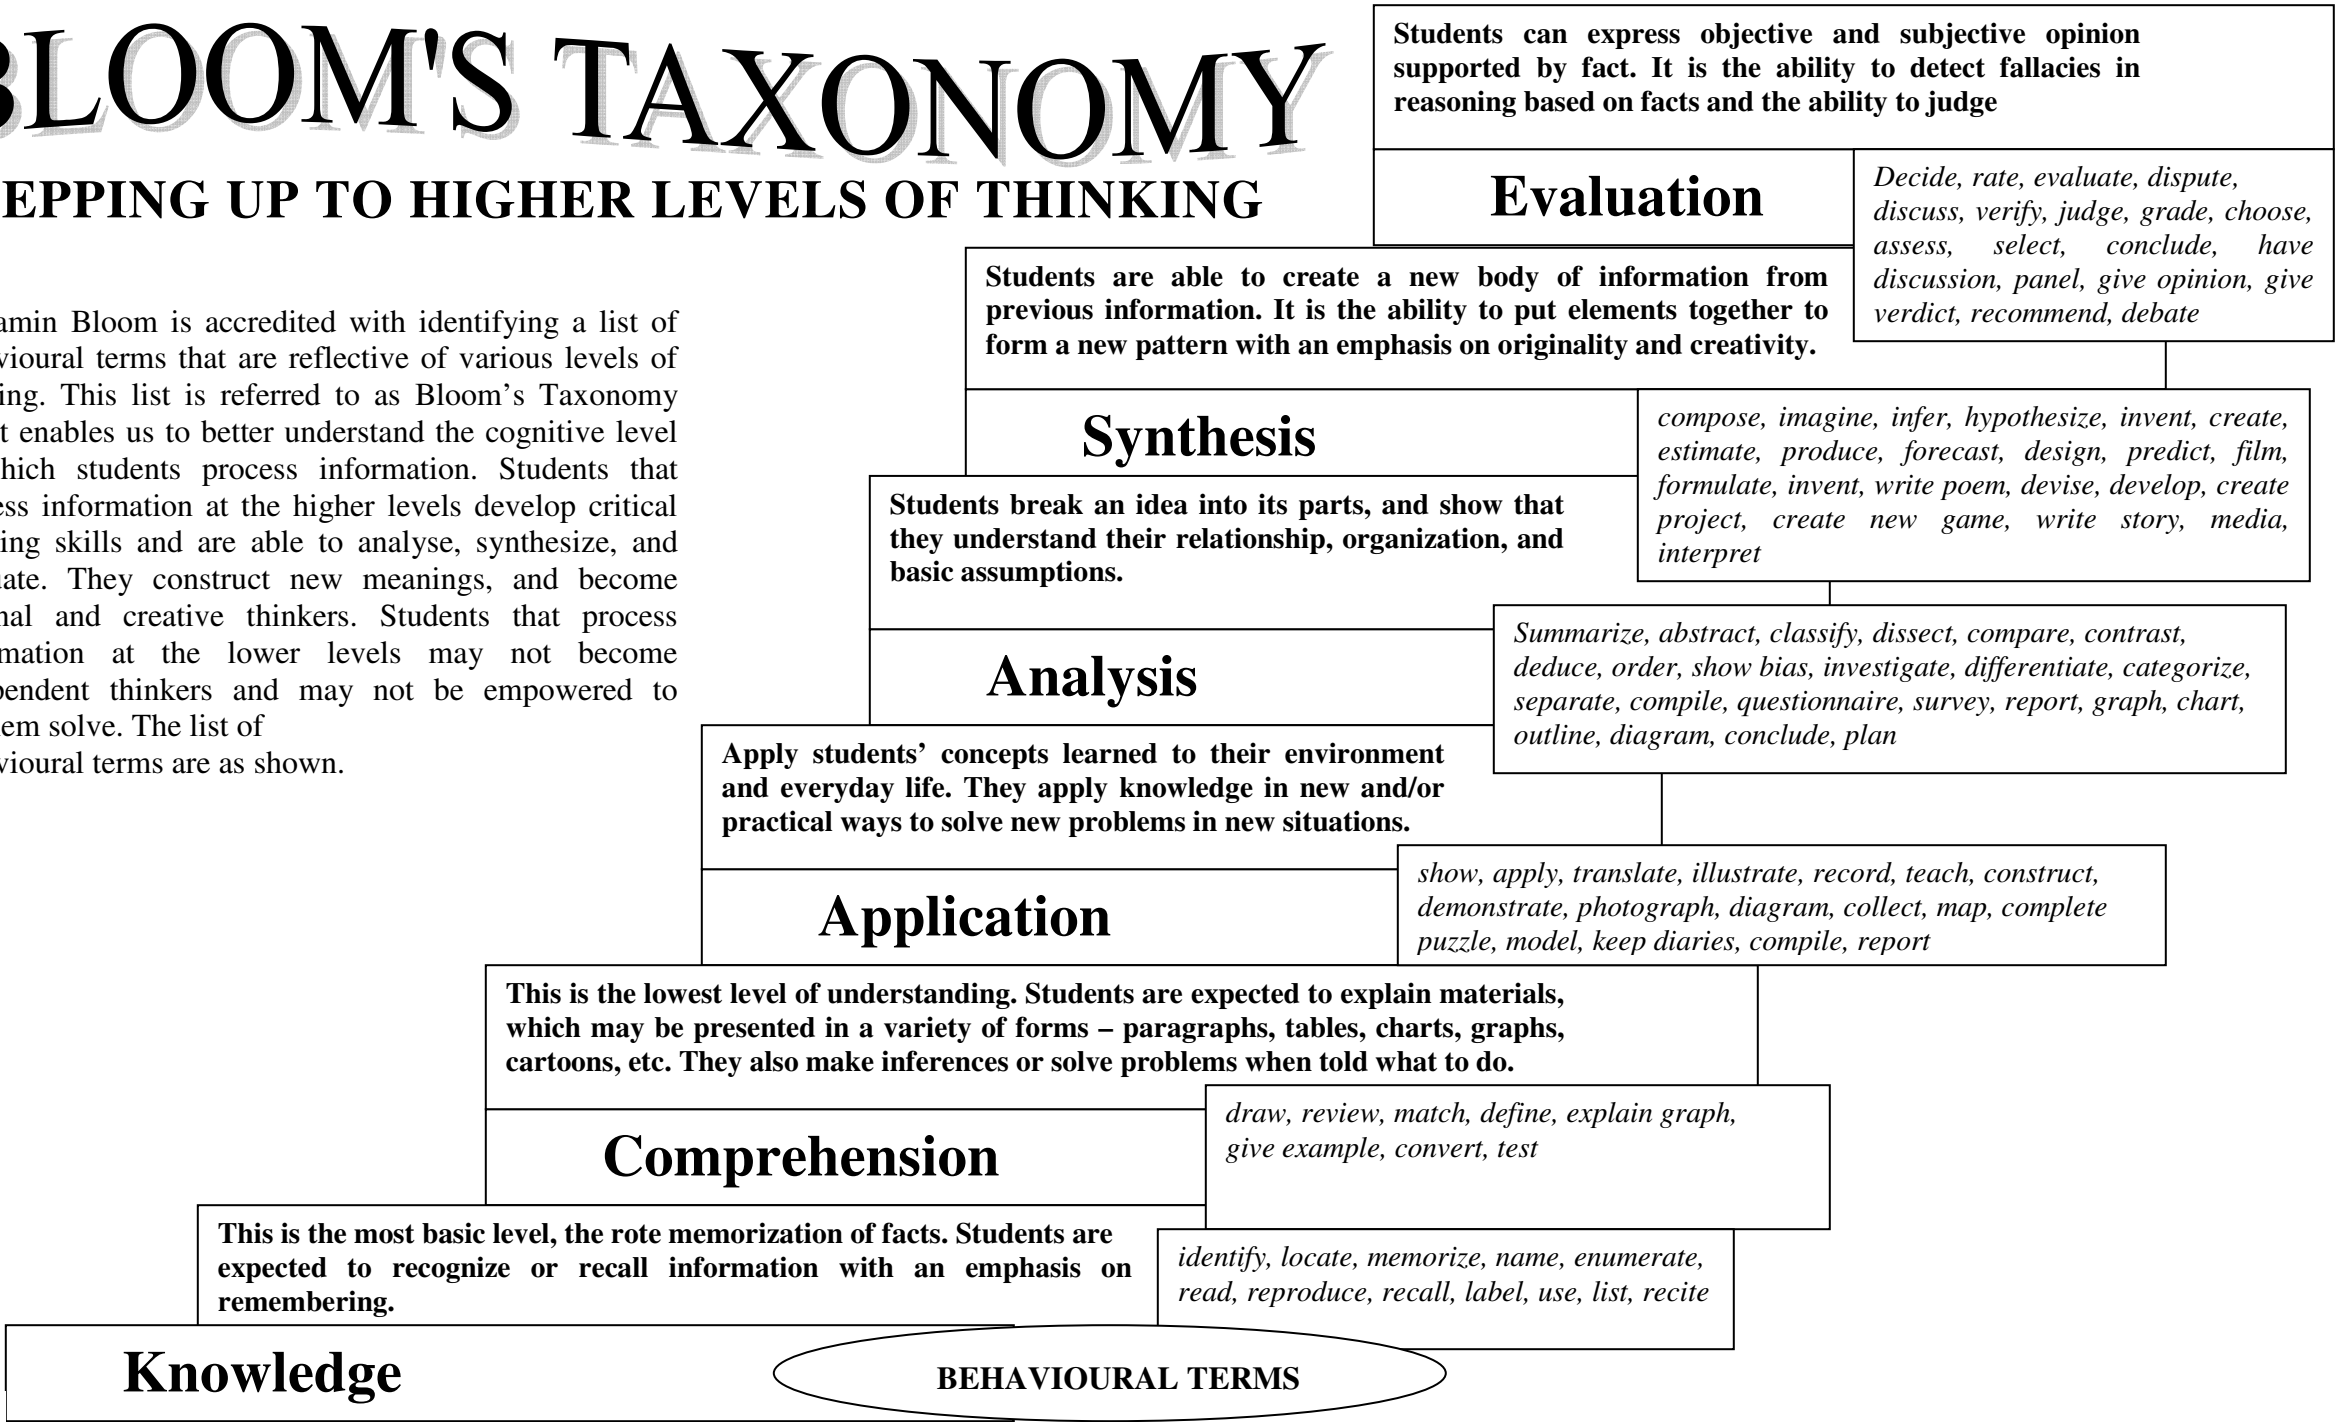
BLOOM'S TAXONOMY

EPPING UP TO HIGHER LEVELS OF THINKING

amin Bloom is accredited with identifying a list of vioural terms that are reflective of various levels of ing. This list is referred to as Bloom's Taxonomy t enables us to better understand the cognitive level hich students process information. Students that ess information at the higher levels develop critical ing skills and are able to analyse, synthesize, and ate. They construct new meanings, and become nal and creative thinkers. Students that process mation at the lower levels may not become pendent thinkers and may not be empowered to em solve. The list of vioural terms are as shown.

Students can express objective and subjective opinion supported by fact. It is the ability to detect fallacies in reasoning based on facts and the ability to judge

Evaluation

Decide, rate, evaluate, dispute, discuss, verify, judge, grade, choose, assess, select, conclude, have discussion, panel, give opinion, give verdict, recommend, debate

Students are able to create a new body of information from previous information. It is the ability to put elements together to form a new pattern with an emphasis on originality and creativity.

Synthesis

compose, imagine, infer, hypothesize, invent, create, estimate, produce, forecast, design, predict, film, formulate, invent, write poem, devise, develop, create project, create new game, write story, media, interpret

Students break an idea into its parts, and show that they understand their relationship, organization, and basic assumptions.

Analysis

Summarize, abstract, classify, dissect, compare, contrast, deduce, order, show bias, investigate, differentiate, categorize, separate, compile, questionnaire, survey, report, graph, chart, outline, diagram, conclude, plan

Apply students' concepts learned to their environment and everyday life. They apply knowledge in new and/or practical ways to solve new problems in new situations.

Application

show, apply, translate, illustrate, record, teach, construct, demonstrate, photograph, diagram, collect, map, complete puzzle, model, keep diaries, compile, report

This is the lowest level of understanding. Students are expected to explain materials, which may be presented in a variety of forms – paragraphs, tables, charts, graphs, cartoons, etc. They also make inferences or solve problems when told what to do.

Comprehension

draw, review, match, define, explain graph, give example, convert, test

This is the most basic level, the rote memorization of facts. Students are expected to recognize or recall information with an emphasis on remembering.

Knowledge

identify, locate, memorize, name, enumerate, read, reproduce, recall, label, use, list, recite

BEHAVIOURAL TERMS